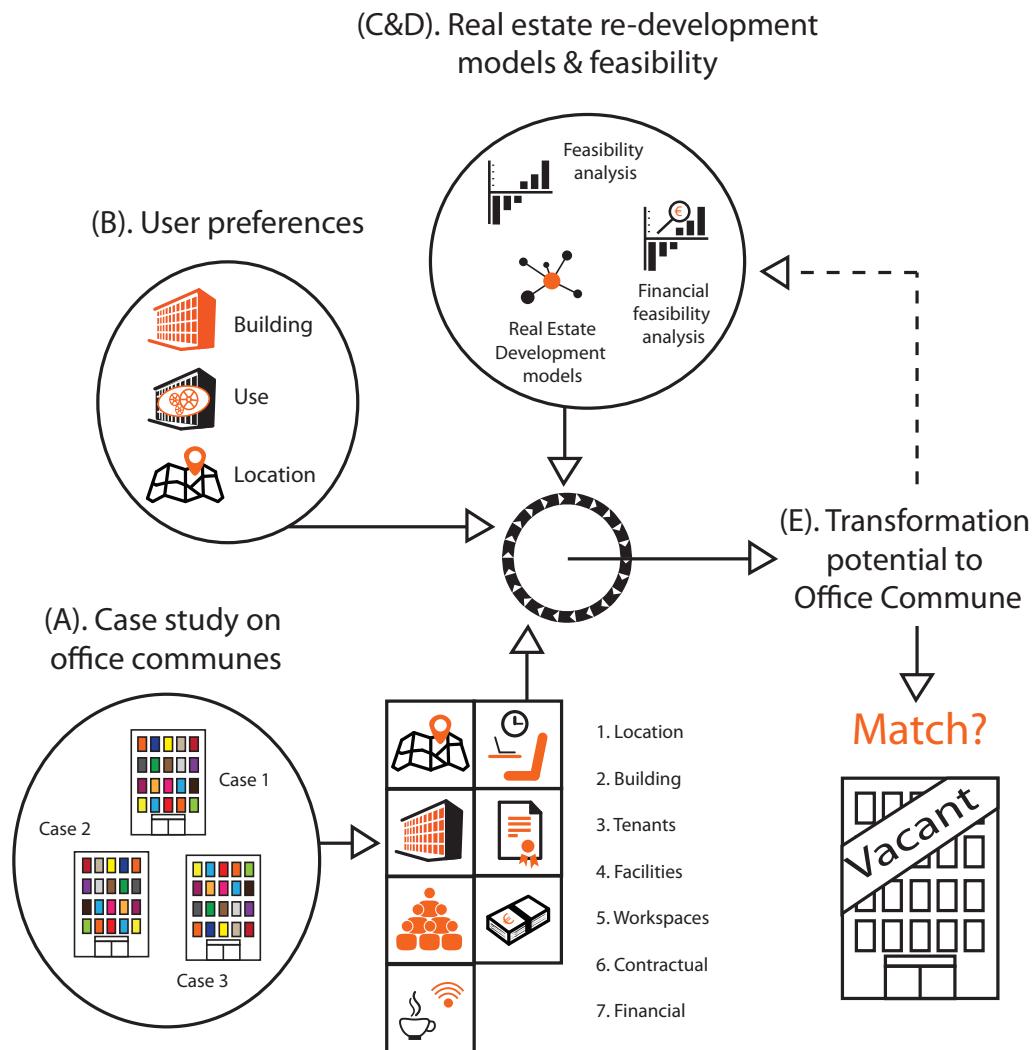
(C&D). Real estate re-development models & feasibility

Feasibility analysis

Financial feasibility analysis

Real Estate Development models

(B). User preferences

Building

Use

Location

(E). Transformation potential to Office Commune

(A). Case study on office communes

Case 1

Case 2

Case 3

1. Location

2. Building

3. Tenants

4. Facilities

5. Workspaces

6. Contractual

7. Financial

Match?

Vacant